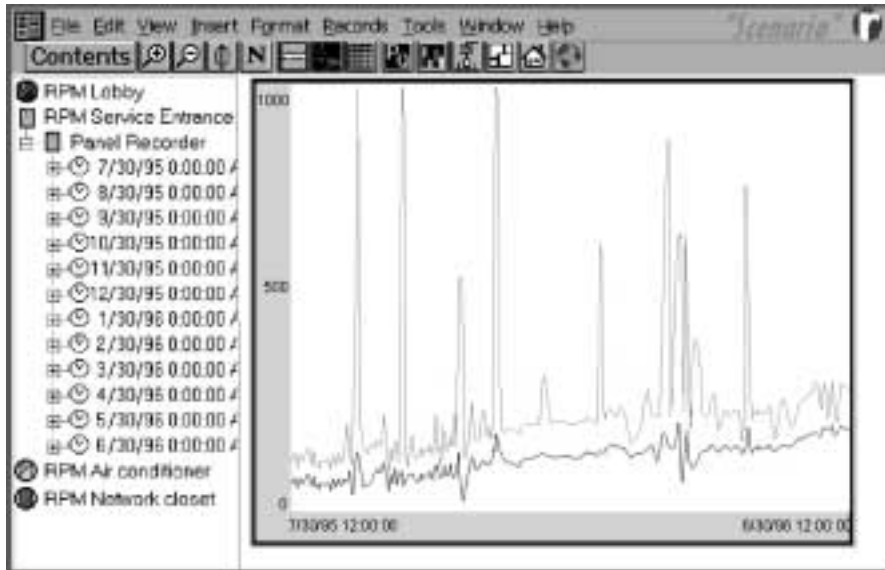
File Edit View Insert Format Records Tools Window Help "Scenario"

Contents N

RPM Lobby
RPM Service Entrance
Panel Recorder
7/30/95 0:00:00 A
8/30/95 0:00:00 A
9/30/95 0:00:00 A
10/30/95 0:00:00 A
11/30/95 0:00:00 A
12/30/95 0:00:00 A
1/30/96 0:00:00 A
2/30/96 0:00:00 A
3/30/96 0:00:00 A
4/30/96 0:00:00 A
5/30/96 0:00:00 A
6/30/96 0:00:00 A
RPM Air conditioner
RPM Network closet

1000
500
0
7/30/95 12:00:00
6/30/96 12:00:00